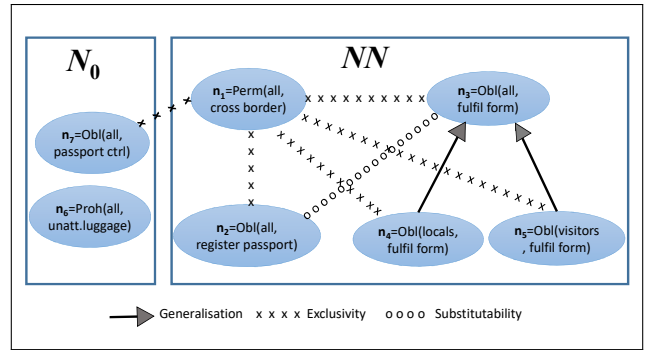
$N_0$

$NN$

$n_1$=Perm(all, cross border)

$n_3$=Obl(all, fulfil form)

$n_7$=Obl(all, passport ctrl)

$n_6$=Proh(all, unatt.luggage)

$n_2$=Obl(all, register passport)

$n_4$=Obl(locals, fulfil form)

$n_5$=Obl(visitors , fulfil form)

Generalisation x x x x Exclusivity o o o o Substitutability